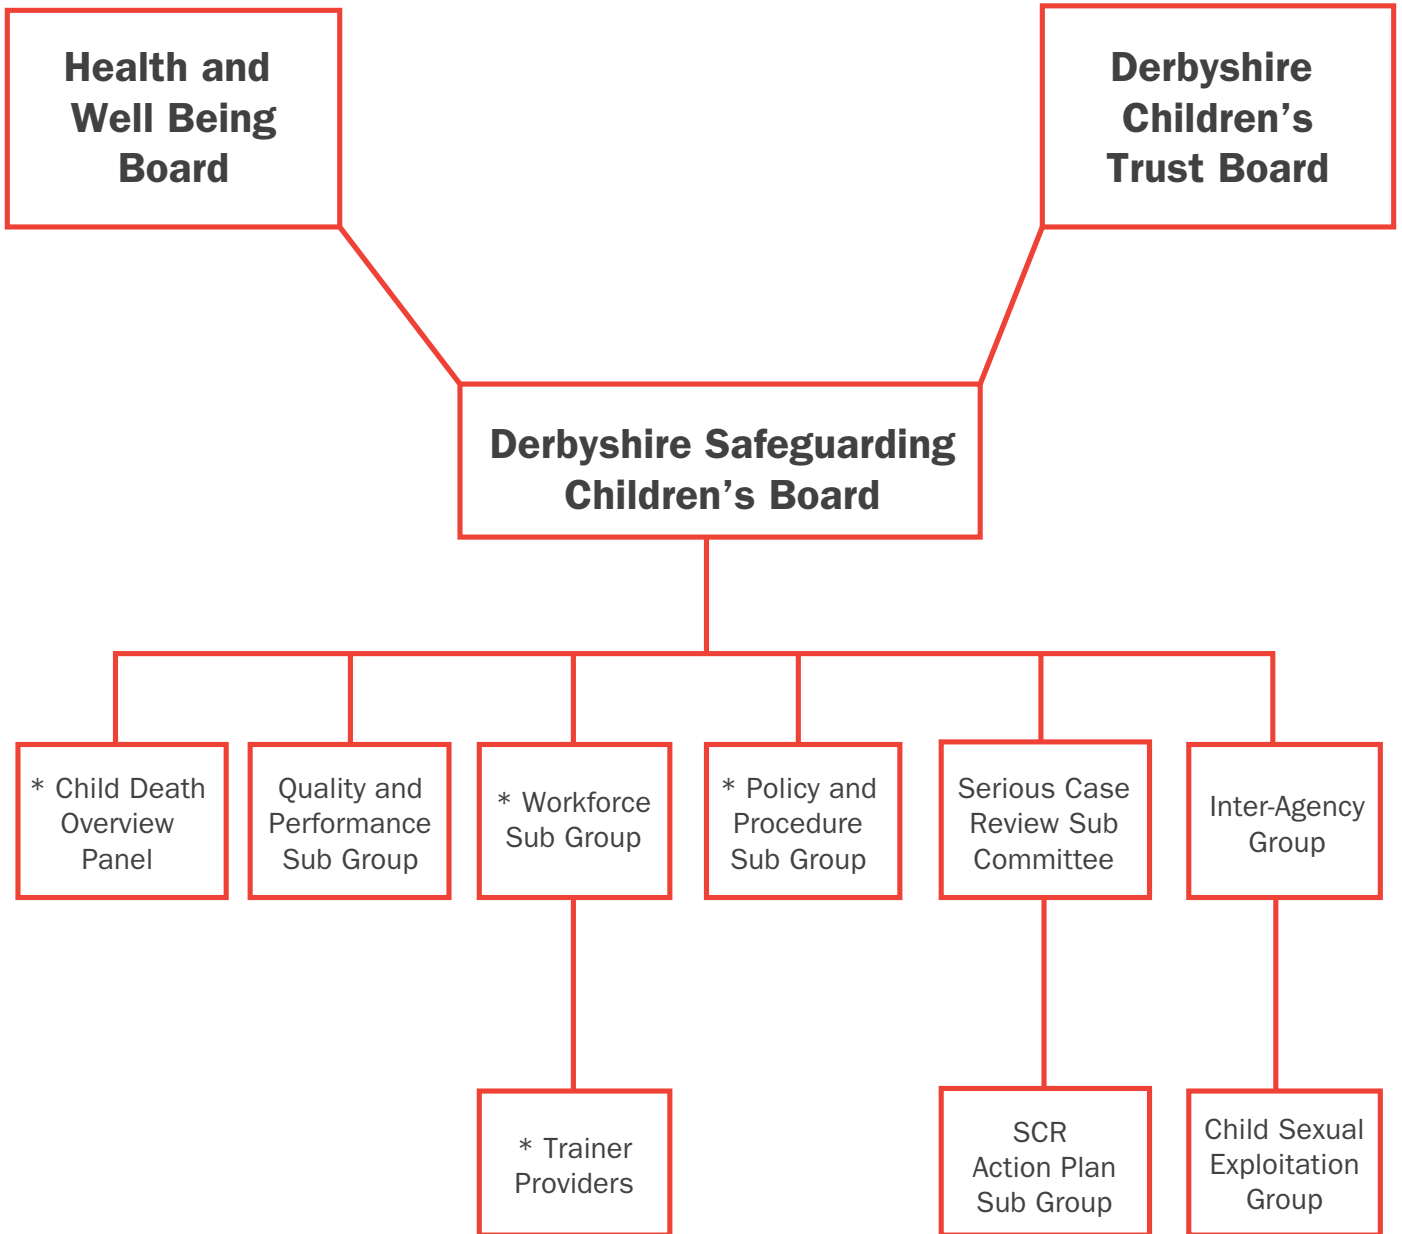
Health and Well Being Board

Derbyshire Children’s Trust Board

Derbyshire Safeguarding Children’s Board

* Child Death Overview Panel

Quality and Performance Sub Group

* Workforce Sub Group

* Policy and Procedure Sub Group

Serious Case Review Sub Committee

Inter-Agency Group

* Trainer Providers

SCR Action Plan Sub Group

Child Sexual Exploitation Group